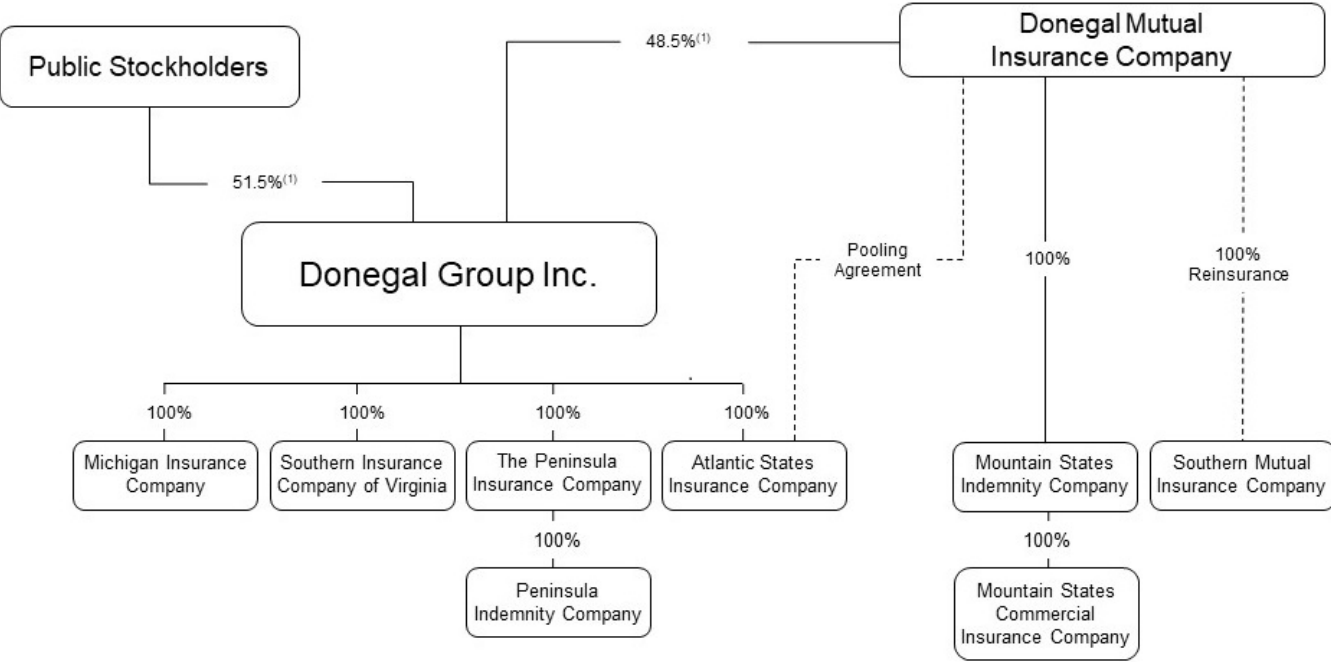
Public Stockholders

48.5%$^{(1)}$

Donegal Mutual Insurance Company

51.5%$^{(1)}$

Donegal Group Inc.

Pooling Agreement

100%

100% Reinsurance

100%

Michigan Insurance Company

100%

Southern Insurance Company of Virginia

100%

The Peninsula Insurance Company

100%

Peninsula Indemnity Company

100%

Atlantic States Insurance Company

Mountain States Indemnity Company

100%

Mountain States Commercial Insurance Company

Southern Mutual Insurance Company